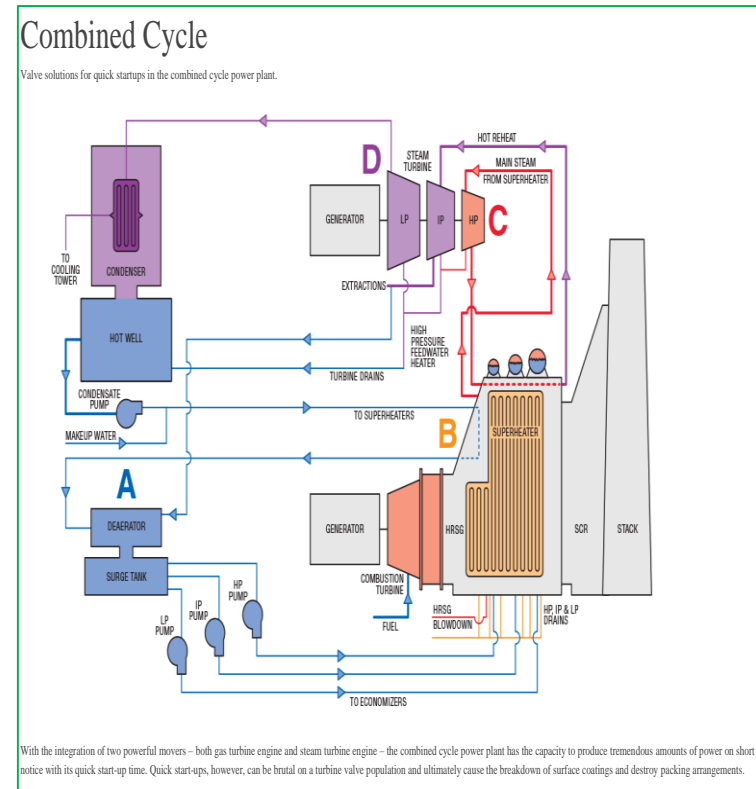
Combined Cycle

Valve solutions for quick startups in the combined cycle power plant.

D
STEAM TURBINE
HOT REHEAT
MAIN STEAM FROM SUPERHEATER
GENERATOR
LP
IP
HP
C
TO COOLING TOWER
CONDENSER
EXTRACTIONS
HOT WELL
HIGH PRESSURE FEEDWATER HEATER
TURBINE DRAINS
CONDENSATE PUMP
TO SUPERHEATERS
MAKEUP WATER
B
SUPERHEATER
A
DEAERATOR
GENERATOR
HRSG
SCR
STACK
SURGE TANK
COMBUSTION TURBINE
HP PUMP
IP PUMP
LP PUMP
FUEL
HRSG BLOWDOWN
HP, IP & LP DRAINS
TO ECONOMIZERS

With the integration of two powerful movers – both gas turbine engine and steam turbine engine – the combined cycle power plant has the capacity to produce tremendous amounts of power on short notice with its quick start-up time. Quick start-ups, however, can be brutal on a turbine valve population and ultimately cause the breakdown of surface coatings and destroy packing arrangements.